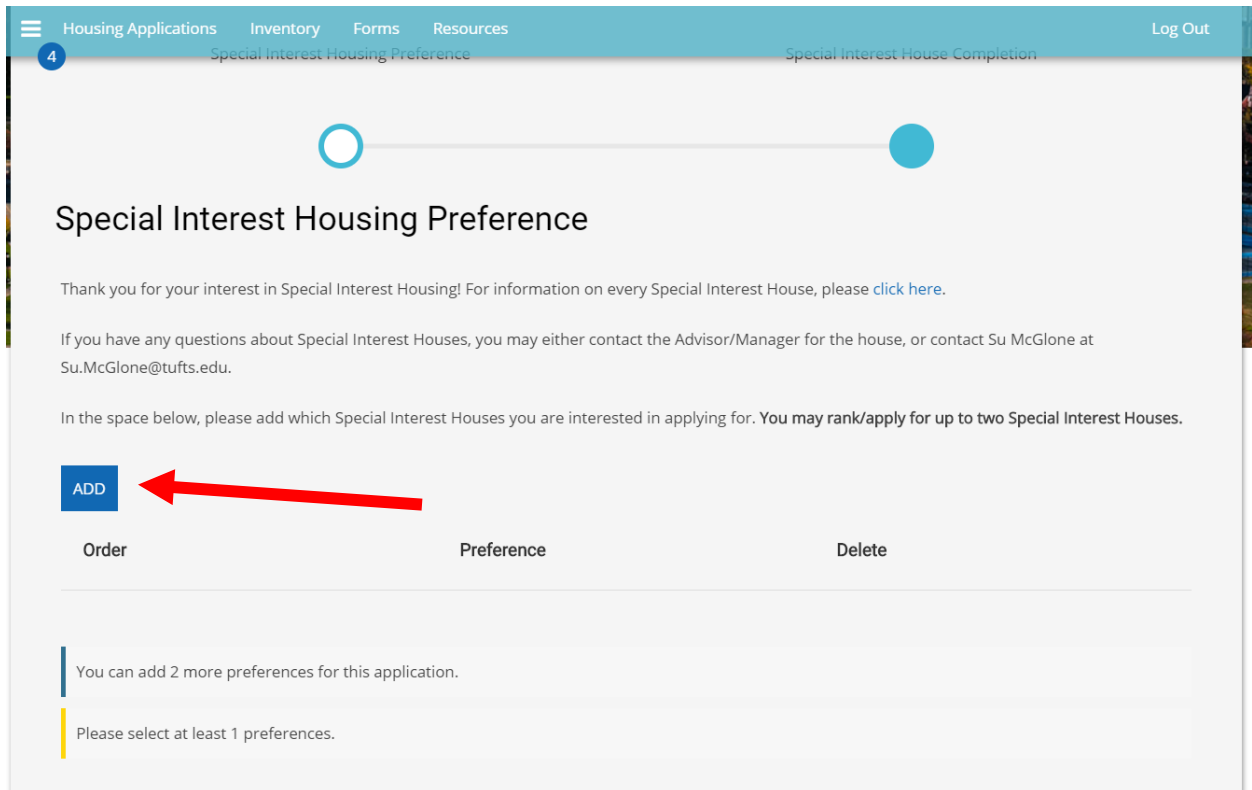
Housing Applications Inventory Forms Resources Log Out

4

Special Interest Housing Preference

Special Interest House Completion

Special Interest Housing Preference

Thank you for your interest in Special Interest Housing! For information on every Special Interest House, please click here.

If you have any questions about Special Interest Houses, you may either contact the Advisor/Manager for the house, or contact Su McGlone at Su.McGlone@tufts.edu.

In the space below, please add which Special Interest Houses you are interested in applying for. **You may rank/apply for up to two Special Interest Houses.**

ADD

| Order | Preference | Delete |
|---|---|---|

You can add 2 more preferences for this application.

Please select at least 1 preferences.